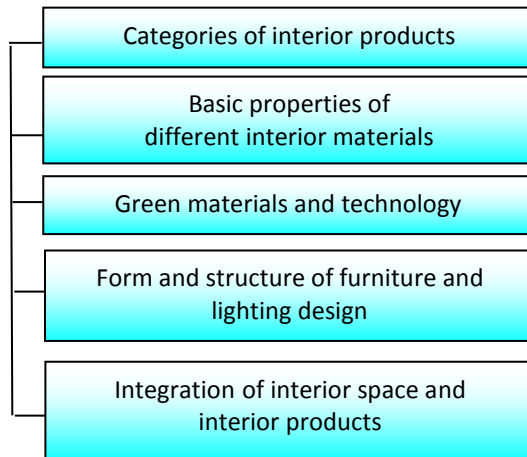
Categories of interior products

Basic properties of different interior materials

Green materials and technology

Form and structure of furniture and lighting design

Integration of interior space and interior products